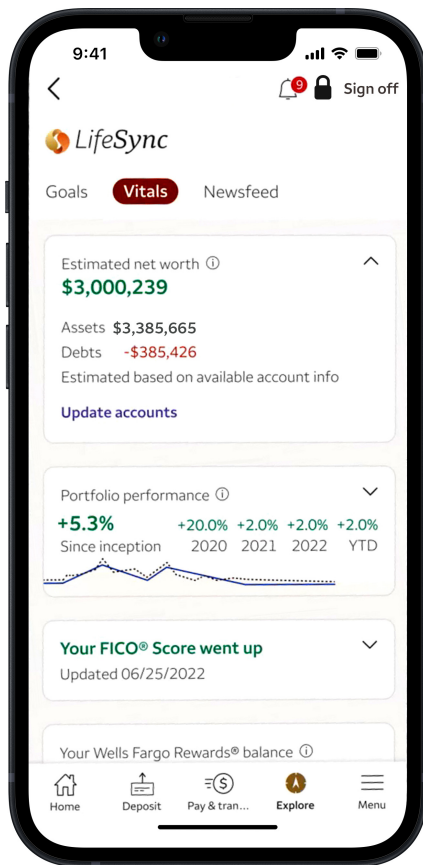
9:41

9

Sign off

LifeSync

Goals Vitals Newsfeed

Estimated net worth ⓘ

$3,000,239

Assets $3,385,665

Debts -$385,426

Estimated based on available account info

Update accounts

Portfolio performance ⓘ

+5.3%
Since inception

| +20.0% | +2.0% | +2.0% | +2.0% |
|---|---|---|---|
| 2020 | 2021 | 2022 | YTD |

Your FICO® Score went up

Updated 06/25/2022

Your Wells Fargo Rewards® balance ⓘ

Home Deposit Pay & tran... Explore Menu